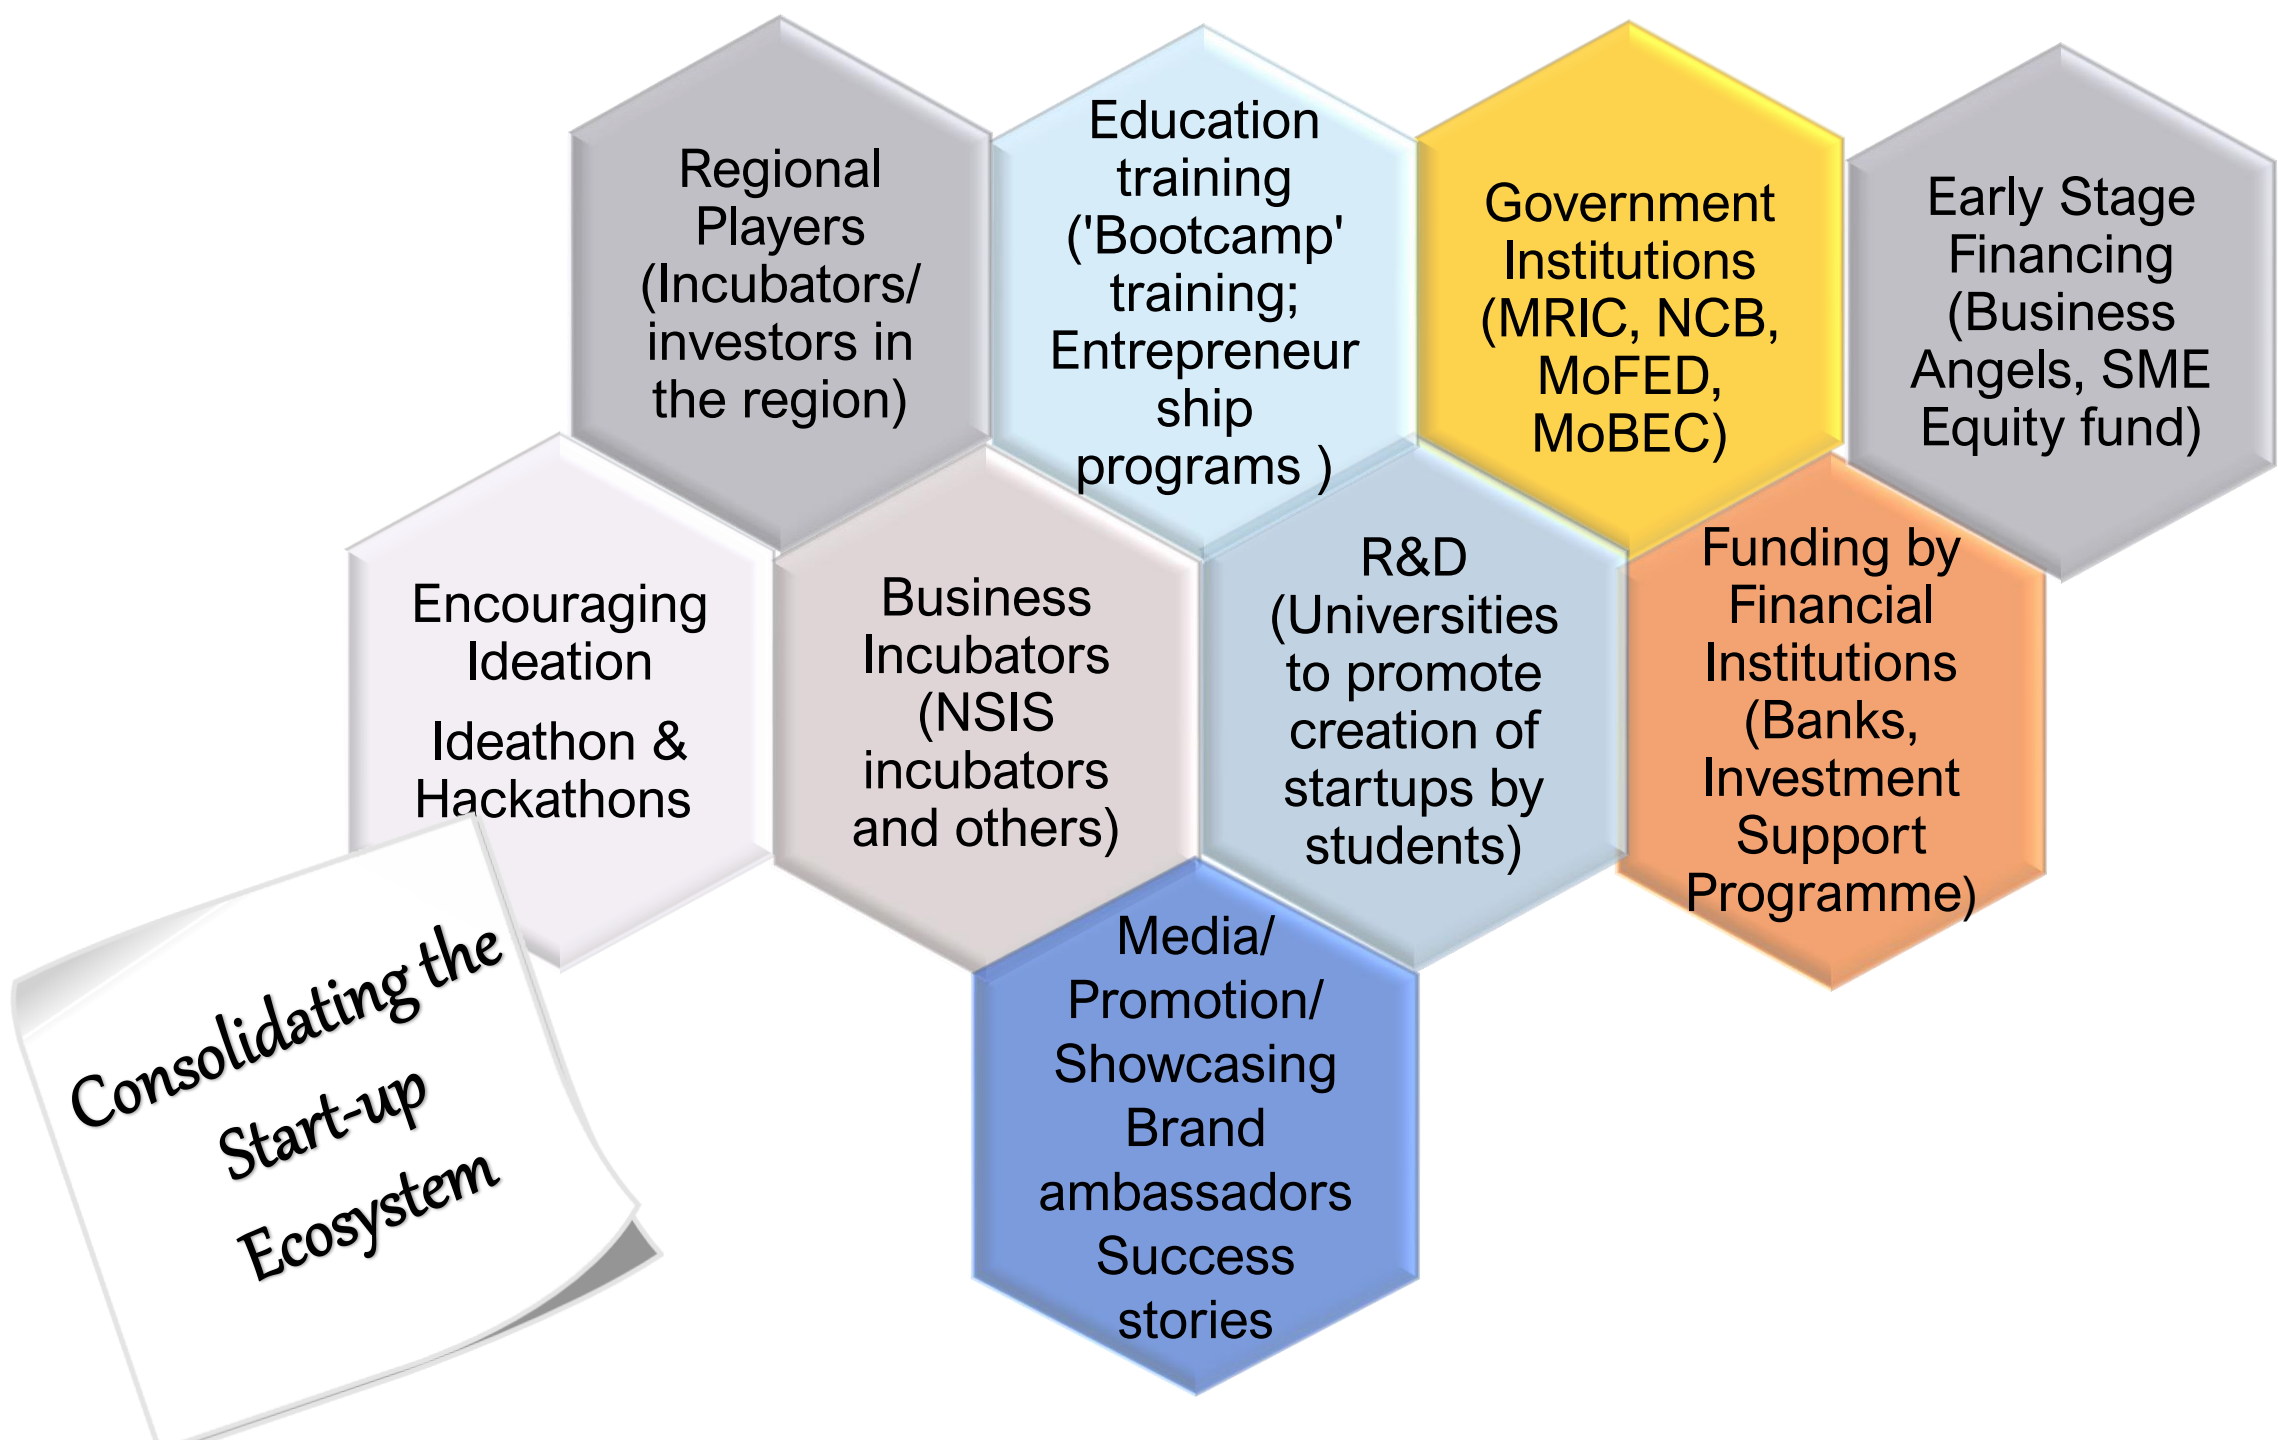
Regional Players (Incubators/ investors in the region)

Education training ('Bootcamp' training; Entrepreneur ship programs )

Government Institutions (MRIC, NCB, MoFED, MoBEC)

Early Stage Financing (Business Angels, SME Equity fund)

Encouraging Ideation

Ideathon & Hackathons

Business Incubators (NSIS incubators and others)

R&D (Universities to promote creation of startups by students)

Funding by Financial Institutions (Banks, Investment Support Programme)

Media/ Promotion/ Showcasing Brand ambassadors Success stories

Consolidating the Start-up Ecosystem